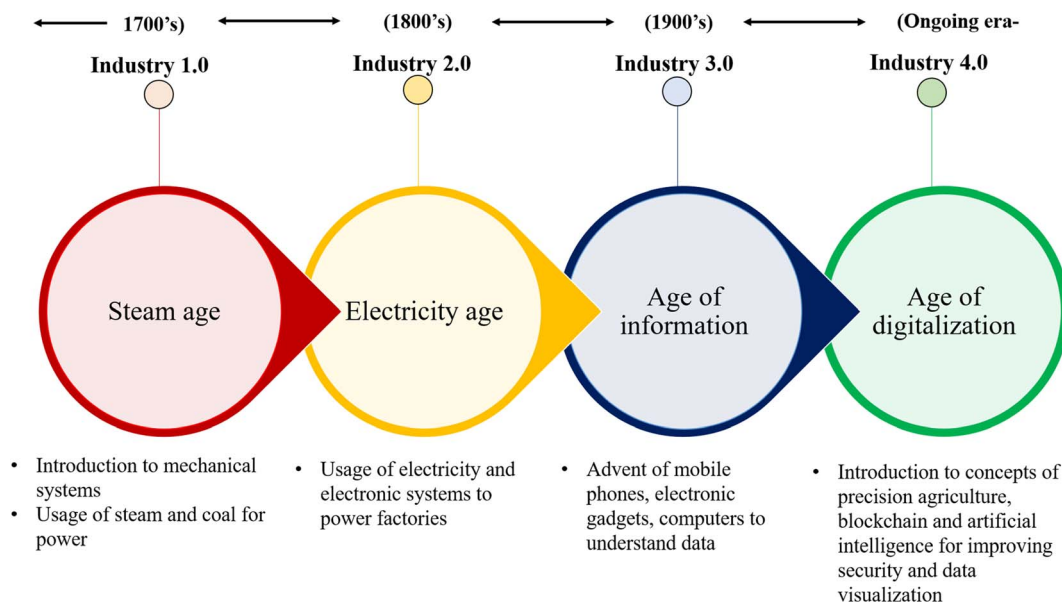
1700's) (1800's) (1900's) (Ongoing era-

Industry 1.0

Industry 2.0

Industry 3.0

Industry 4.0

Steam age

Electricity age

Age of information

Age of digitalization

- Introduction to mechanical systems
- Usage of steam and coal for power

- Usage of electricity and electronic systems to power factories

- Advent of mobile phones, electronic gadgets, computers to understand data

- Introduction to concepts of precision agriculture, blockchain and artificial intelligence for improving security and data visualization